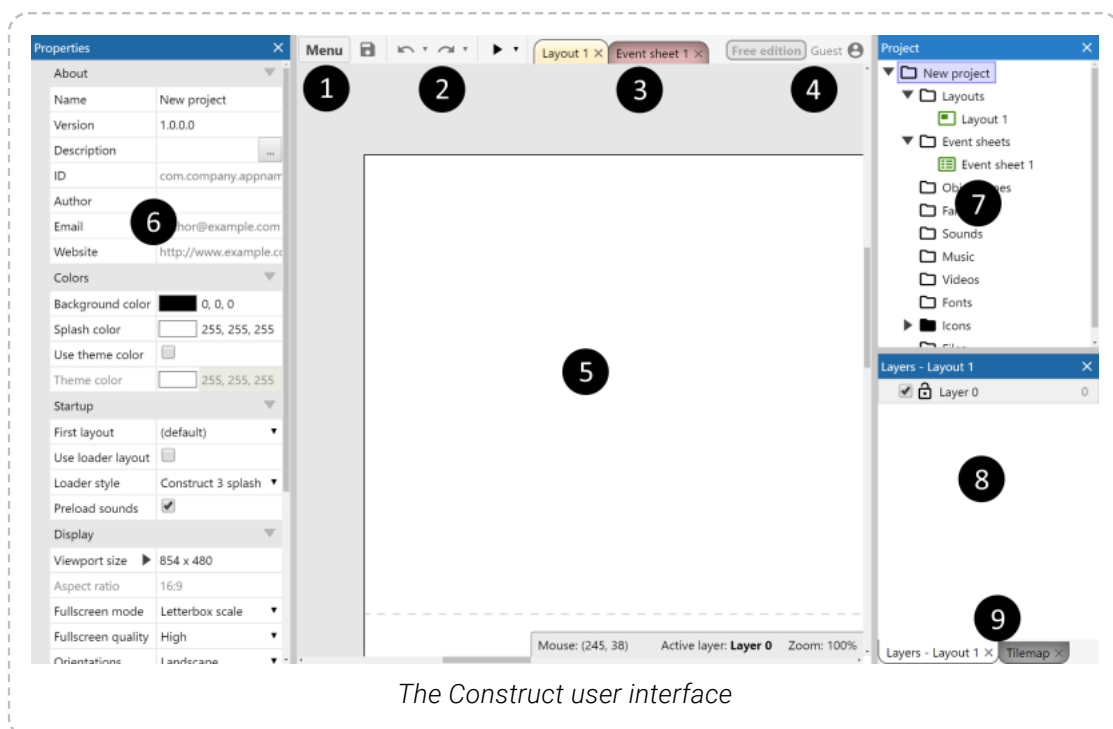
Properties ×
About
Name New project
Version 1.0.0.0
Description ...
ID com.company.appnam
Author
Email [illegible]hor@example.com
Website http://www.example.c
Colors
Background color 0, 0, 0
Splash color 255, 255, 255
Use theme color
Theme color 255, 255, 255
Startup
First layout (default)
Use loader layout
Loader style Construct 3 splash
Preload sounds
Display
Viewport size 854 x 480
Aspect ratio 16:9
Fullscreen mode Letterbox scale
Fullscreen quality High
Orientations Landscape

Menu
Layout 1 × Event sheet 1 ×
Free edition Guest

1 2 3 4 5 6 7 8 9

Mouse: (245, 38) Active layer: Layer 0 Zoom: 100%

Project ×
New project
Layouts
Layout 1
Event sheets
Event sheet 1
Obj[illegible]es
Fa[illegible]
Sounds
Music
Videos
Fonts
Icons

Layers - Layout 1 ×
Layer 0 0

Layers - Layout 1 × Tilemap ×

The Construct user interface